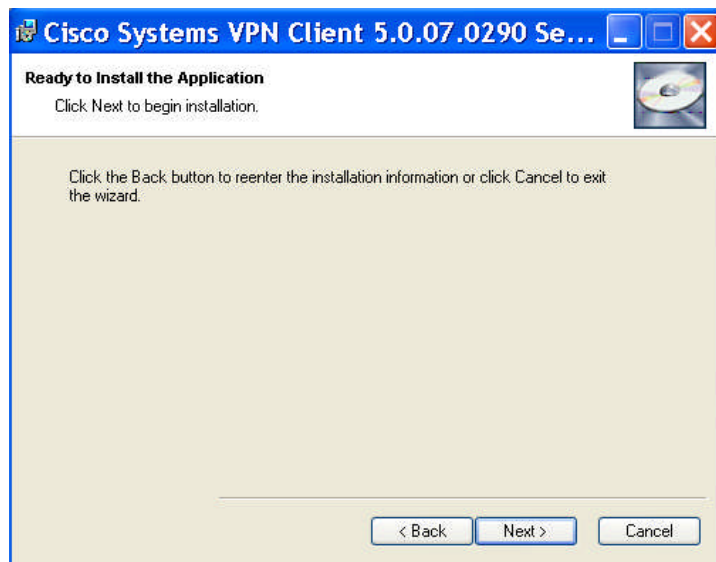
Cisco Systems VPN Client 5.0.07.0290 Se...

Ready to Install the Application

Click Next to begin installation.

Click the Back button to reenter the installation information or click Cancel to exit the wizard.

< Back

Next >

Cancel